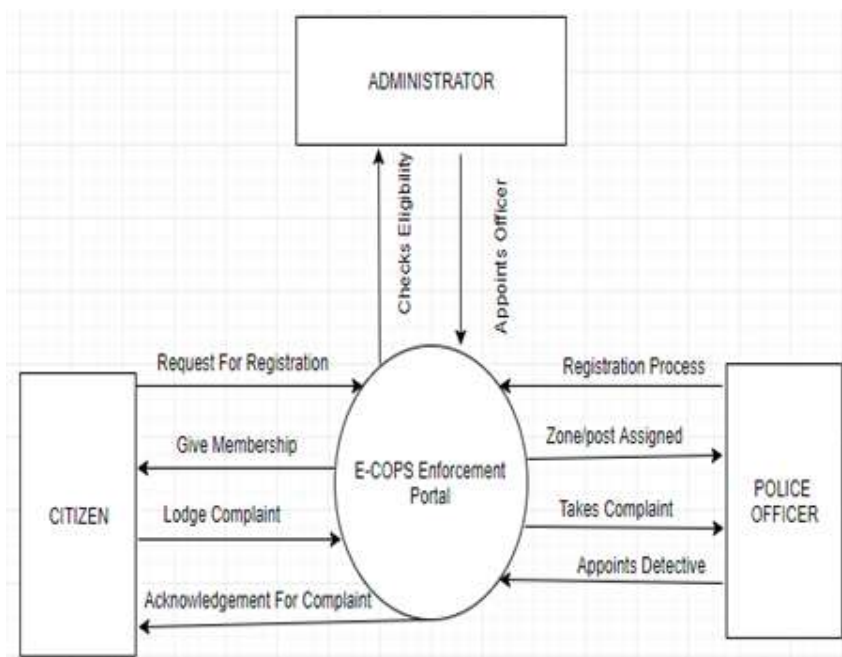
ADMINISTRATOR

Checks Eligibility

Appoints Officer

Request For Registration

Give Membership

CITIZEN

Lodge Complaint

Acknowledgement For Complaint

E-COPS Enforcement Portal

Registration Process

Zone/post Assigned

Takes Complaint

Appoints Detective

POLICE OFFICER